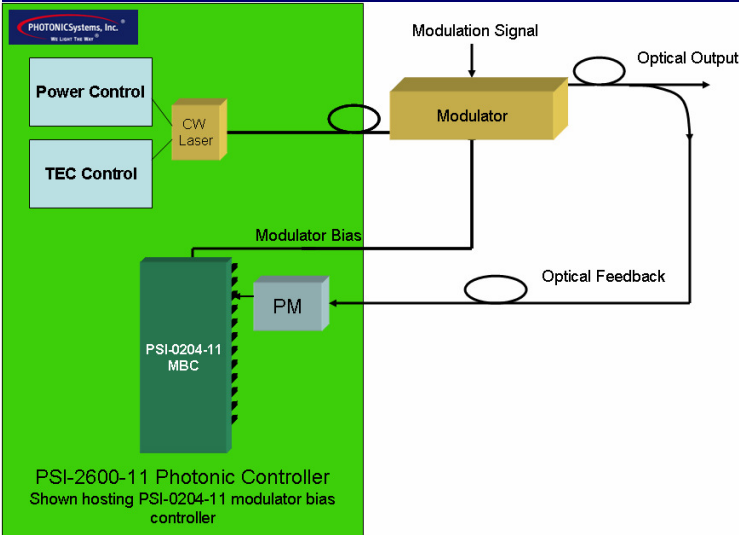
PHOTONICSystems, Inc.®
WE LIGHT THE WAY

Modulation Signal

Optical Output

Power Control

CW Laser

Modulator

TEC Control

Modulator Bias

Optical Feedback

PM

PSI-0204-11 MBC

PSI-2600-11 Photonic Controller
Shown hosting PSI-0204-11 modulator bias controller